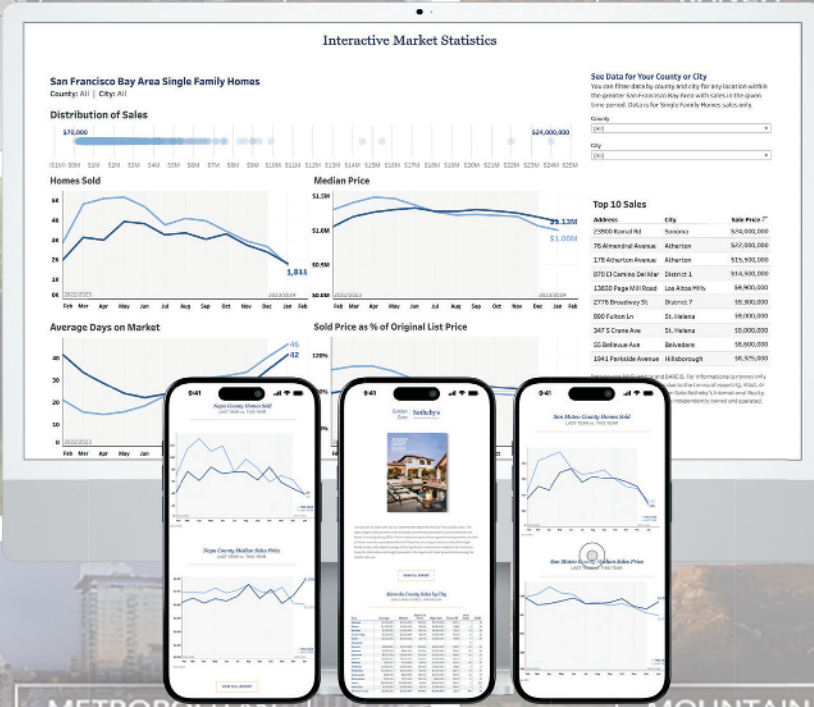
Interactive Market Statistics

San Francisco Bay Area Single Family Homes
County: All | City: All

Distribution of Sales

$78,000

$24,000,000

$10M $0M $1M $2M $3M $4M $5M $6M $7M $8M $9M $10M $11M $12M $13M $14M $15M $16M $17M $18M $19M $20M $21M $22M $23M $24M $25M

Homes Sold

6K
5K
4K
3K
2K
1K
0K

1,811

2022/2023
2023/2024

Feb Mar Apr May Jun Jul Aug Sep Oct Nov Dec Jan Feb

Median Price

$1.5M
$1.0M
$0.5M
$0.0M

$1.13M
$1.00M

2022/2023
2023/2024

Feb Mar Apr May Jun Jul Aug Sep Oct Nov Dec Jan Feb

Average Days on Market

46
42

2022/2023

Feb Mar Apr May Jun

Sold Price as % of Original List Price

120%

See Data for Your County or City
You can filter data by county and city for any location within the greater San Francisco Bay Area with sales in the given time period. Data is for Single Family Homes sales only.

County
(All)

City
(All)

Top 10 Sales

| Address | City | Sale Price |
|---|---|---|
| 23900 Ravel Rd | Sonoma | $24,000,000 |
| 76 Almendral Avenue | Atherton | $22,000,000 |
| 178 Atherton Avenue | Atherton | $15,500,000 |
| 070 El Camino Del Mar | District 1 | $14,500,000 |
| 13600 Page Mill Road | Los Altos Hills | $9,900,000 |
| 2776 Broadway St | District 7 | $9,800,000 |
| 890 Fulton Ln | St. Helena | $9,000,000 |
| 347 S Crane Ave | St. Helena | $9,000,000 |
| 55 Bellevue Ave | Belvedere | $8,900,000 |
| 1041 Parkside Avenue | Hillsborough | $8,375,000 |

9:41

Napa County Homes Sold
LAST YEAR vs. THIS YEAR

Napa County Median Sales Price
LAST YEAR vs. THIS YEAR

VIEW FULL REPORT

9:41

Golden Gate Sotheby's

Alameda County Sales by City

9:41

San Mateo County Homes Sold
LAST YEAR vs. THIS YEAR

San Mateo County Median Sales Price
LAST YEAR vs. THIS YEAR

METROPOLITAN

MOUNTAIN